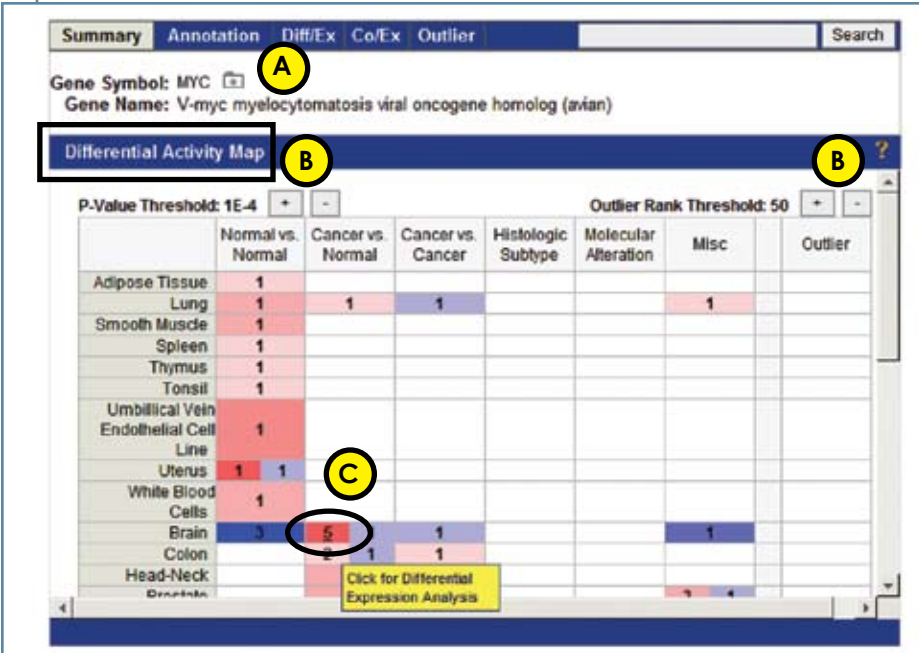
Summary Annotation Diff/Ex Co/Ex Outlier Search

A

Gene Symbol: MYC
Gene Name: V-myc myelocytomatosis viral oncogene homolog (avian)

Differential Activity Map B B ?

P-Value Threshold: 1E-4 + - Outlier Rank Threshold: 50 + -

| | Normal vs. Normal | Cancer vs. Normal | Cancer vs. Cancer | Histologic Subtype | Molecular Alteration | Misc | | Outlier |
|---|---|---|---|---|---|---|---|---|
| Adipose Tissue | 1 | | | | | | | |
| Lung | 1 | 1 | 1 | | | 1 | | |
| Smooth Muscle | 1 | | | | | | | |
| Spleen | 1 | | | | | | | |
| Thymus | 1 | | | | | | | |
| Tonsil | 1 | | | | | | | |
| Umbillical Vein Endothelial Cell Line | 1 | | | | | | | |
| Uterus | 1 1 | | | | | | | |
| White Blood Cells | 1 | | | | | | | |
| Brain | 3 | 5 | 1 | | | 1 | | |
| Colon | | 2 1 | 1 | | | | | |
| Head-Neck | | | | | | | | |
| Prostate | | | | | | 2 1 | | |

C

Click for Differential Expression Analysis